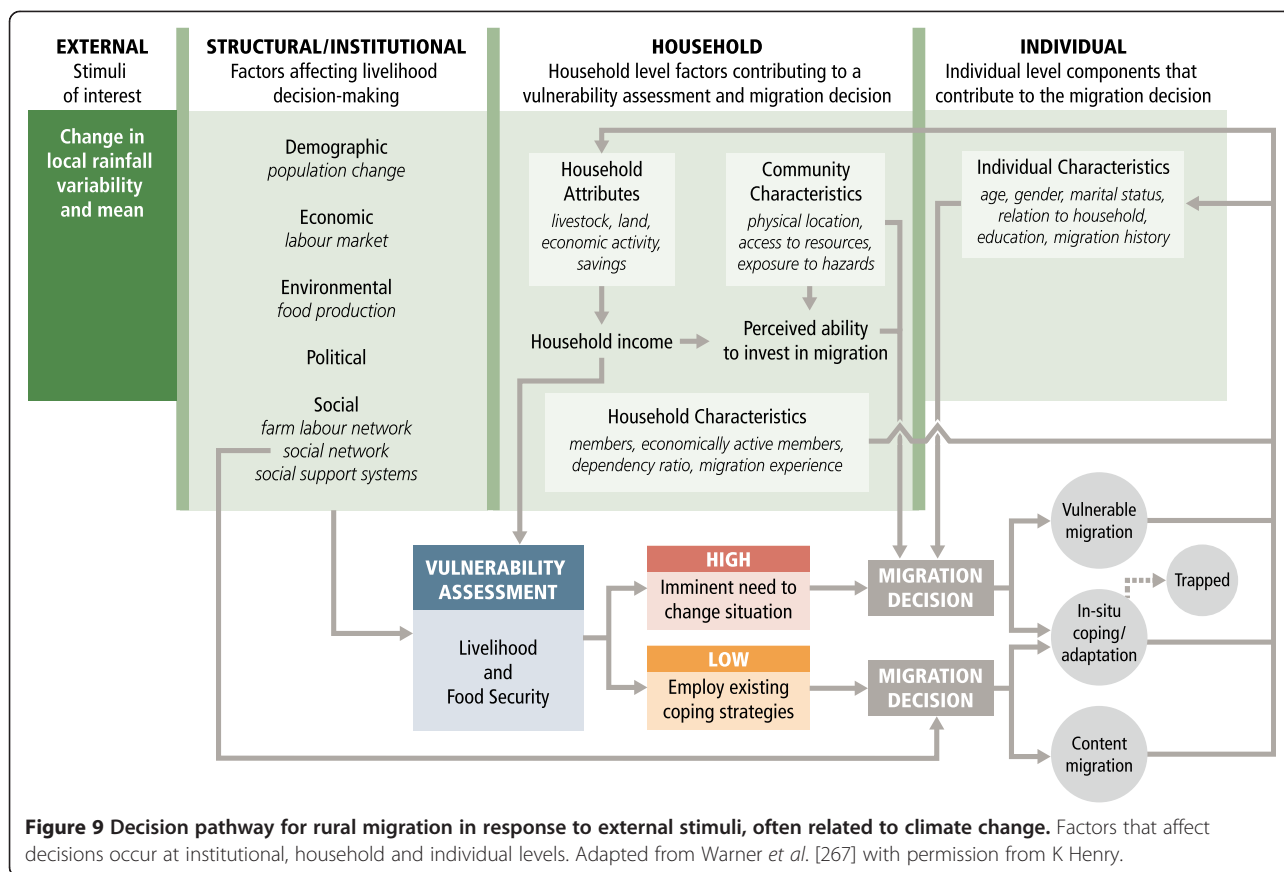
EXTERNAL
Stimuli of interest

STRUCTURAL/INSTITUTIONAL
Factors affecting livelihood decision-making

HOUSEHOLD
Household level factors contributing to a vulnerability assessment and migration decision

INDIVIDUAL
Individual level components that contribute to the migration decision

Change in local rainfall variability and mean

Demographic
*population change*

Economic
*labour market*

Environmental
*food production*

Political

Social
*farm labour network*
*social network*
*social support systems*

Household Attributes
*livestock, land, economic activity, savings*

Community Characteristics
*physical location, access to resources, exposure to hazards*

Individual Characteristics
*age, gender, marital status, relation to household, education, migration history*

Household income

Perceived ability to invest in migration

Household Characteristics
*members, economically active members, dependency ratio, migration experience*

VULNERABILITY ASSESSMENT

Livelihood and Food Security

HIGH
Imminent need to change situation

LOW
Employ existing coping strategies

MIGRATION DECISION

MIGRATION DECISION

Vulnerable migration

Trapped

In-situ coping/ adaptation

Content migration

**Figure 9 Decision pathway for rural migration in response to external stimuli, often related to climate change.** Factors that affect decisions occur at institutional, household and individual levels. Adapted from Warner *et al*. [267] with permission from K Henry.